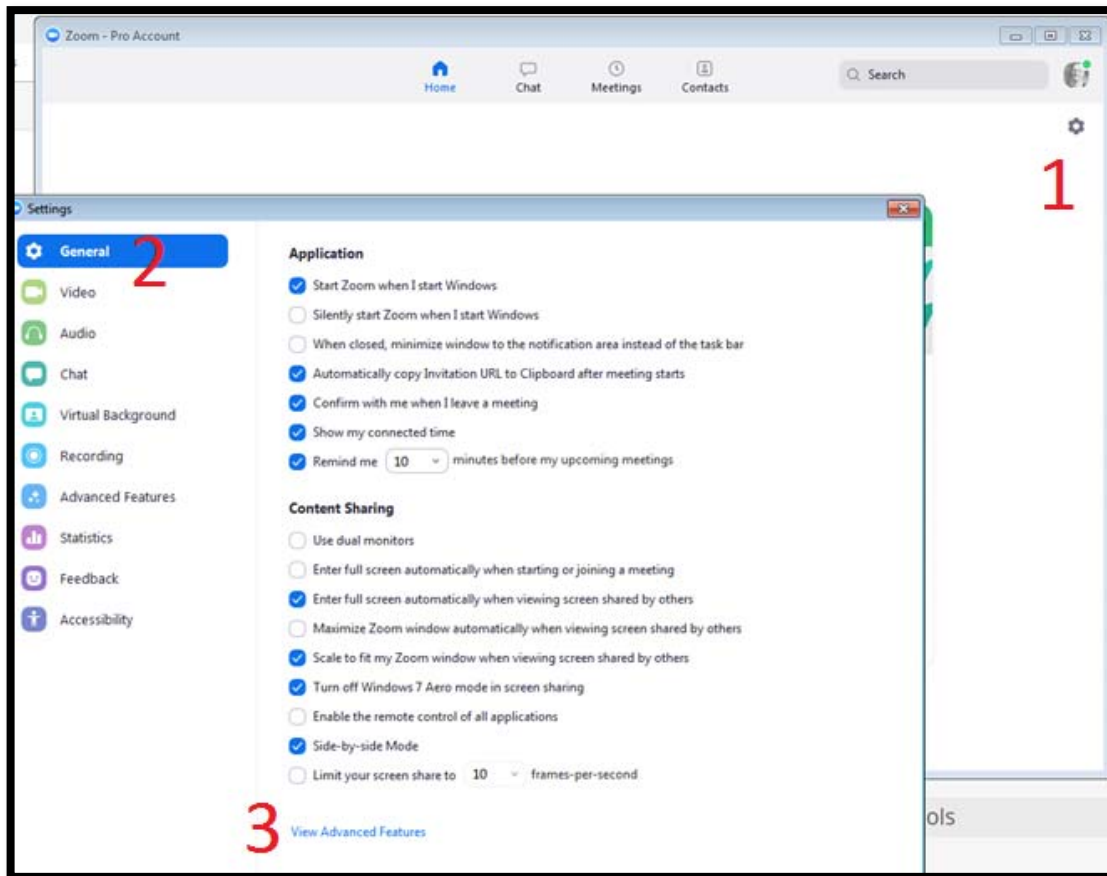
Zoom - Pro Account

Home
Chat
Meetings
Contacts

Search

1

Settings

General
2
Video
Audio
Chat
Virtual Background
Recording
Advanced Features
Statistics
Feedback
Accessibility

Application

Start Zoom when I start Windows
Silently start Zoom when I start Windows
When closed, minimize window to the notification area instead of the task bar
Automatically copy Invitation URL to Clipboard after meeting starts
Confirm with me when I leave a meeting
Show my connected time
Remind me 10 minutes before my upcoming meetings

Content Sharing

Use dual monitors
Enter full screen automatically when starting or joining a meeting
Enter full screen automatically when viewing screen shared by others
Maximize Zoom window automatically when viewing screen shared by others
Scale to fit my Zoom window when viewing screen shared by others
Turn off Windows 7 Aero mode in screen sharing
Enable the remote control of all applications
Side-by-side Mode
Limit your screen share to 10 frames-per-second

3
View Advanced Features

ols